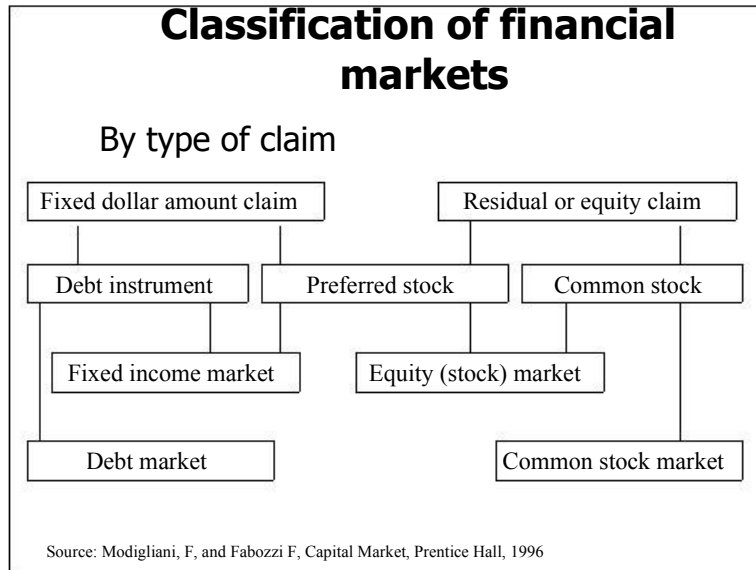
Classification of financial markets

By type of claim

Fixed dollar amount claim

Residual or equity claim

Debt instrument

Preferred stock

Common stock

Fixed income market

Equity (stock) market

Debt market

Common stock market

Source: Modigliani, F, and Fabozzi F, Capital Market, Prentice Hall, 1996